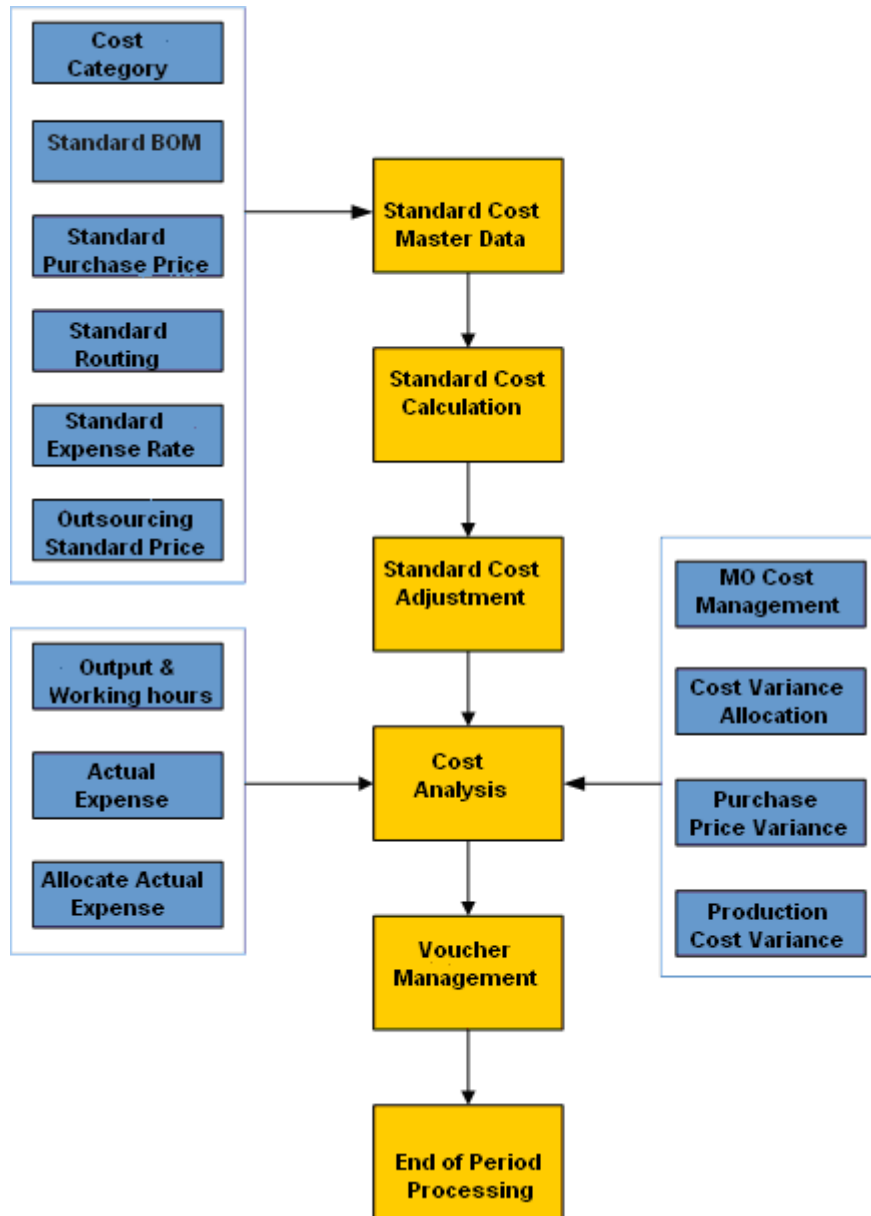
Cost Category

Standard BOM

Standard Purchase Price

Standard Routing

Standard Expense Rate

Outsourcing Standard Price

Standard Cost Master Data

Standard Cost Calculation

Standard Cost Adjustment

Output & Working hours

Actual Expense

Allocate Actual Expense

Cost Analysis

MO Cost Management

Cost Variance Allocation

Purchase Price Variance

Production Cost Variance

Voucher Management

End of Period Processing